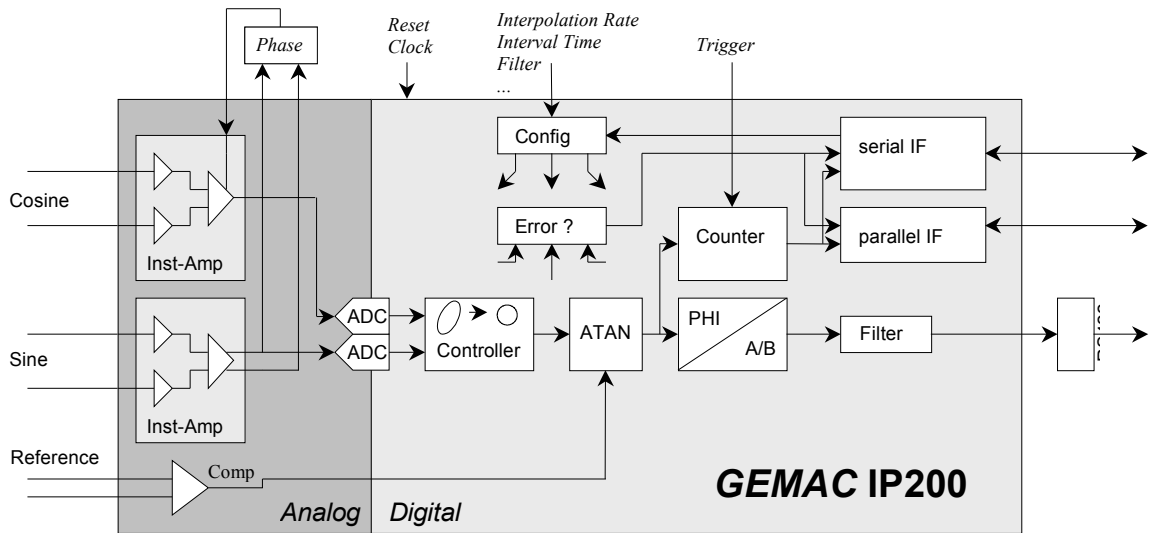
Phase

Reset
Clock

Interpolation Rate
Interval Time
Filter
...

Trigger

Config

serial IF

Cosine

Error ?

Counter

parallel IF

Inst-Amp

ADC

ADC

Controller

ATAN

PHI

A/B

Filter

Sine

Inst-Amp

Reference

Comp

GEMAC IP200

Analog

Digital